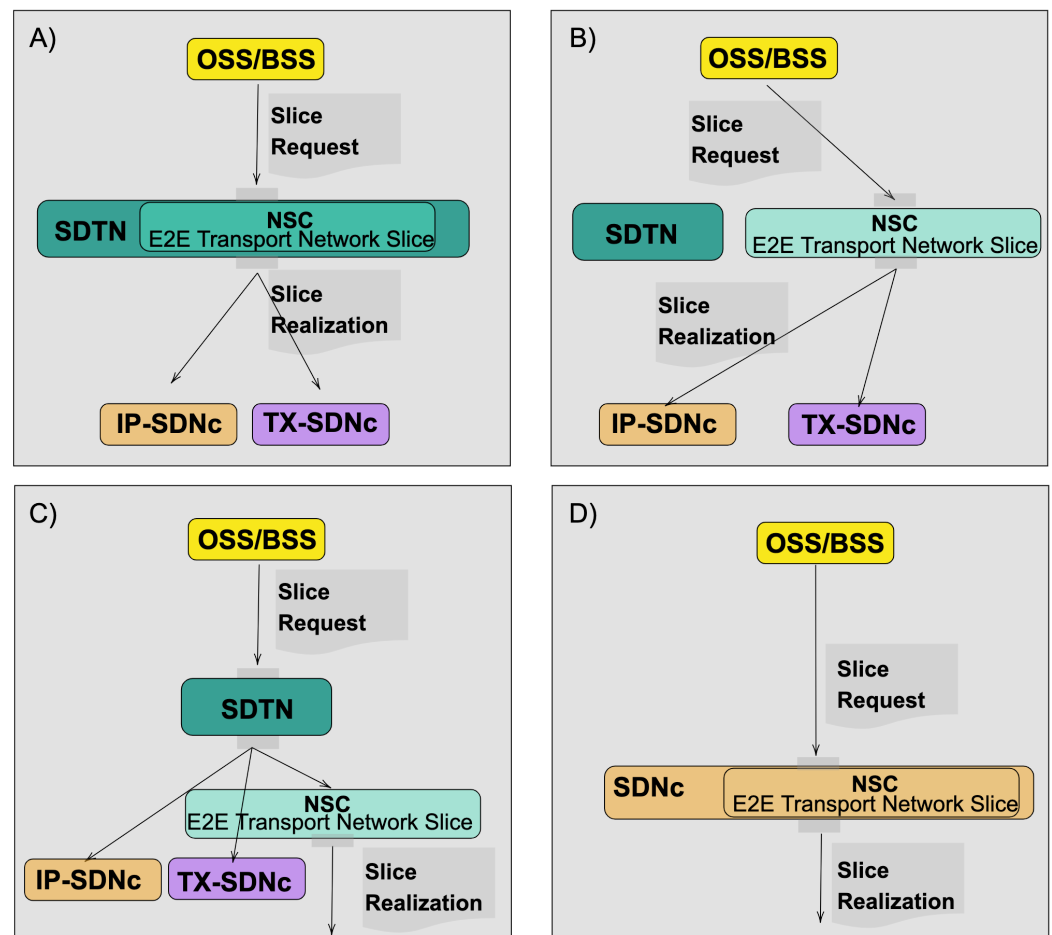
A)

OSS/BSS

Slice Request

SDTN

NSC
E2E Transport Network Slice

Slice Realization

IP-SDNc

TX-SDNc

B)

OSS/BSS

Slice Request

SDTN

NSC
E2E Transport Network Slice

Slice Realization

IP-SDNc

TX-SDNc

C)

OSS/BSS

Slice Request

SDTN

NSC
E2E Transport Network Slice

IP-SDNc

TX-SDNc

Slice Realization

D)

OSS/BSS

Slice Request

SDNc

NSC
E2E Transport Network Slice

Slice Realization